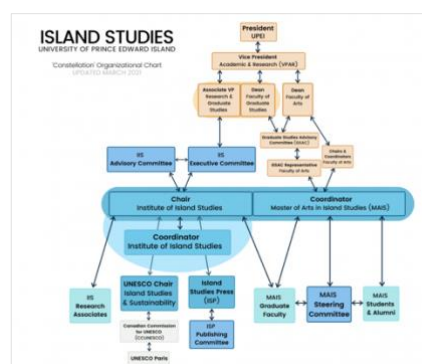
ISLAND STUDIES
UNIVERSITY OF PRINCE EDWARD ISLAND

'Constellation' Organizational Chart
UPDATED MARCH 2021

President
UPEI

Vice President
Academic & Research (VPAR)

Associate VP Research & Graduate Studies

Dean Faculty of Graduate Studies

Dean Faculty of Arts

Graduate Studies Advisory Committee (GSAC)

Chairs & Coordinators Faculty of Arts

GSAC Representative Faculty of Arts

IIS Advisory Committee

IIS Executive Committee

Chair
Institute of Island Studies

Coordinator
Master of Arts in Island Studies (MAIS)

Coordinator
Institute of Island Studies

IIS Research Associates

UNESCO Chair Island Studies & Sustainability

Island Studies Press (ISP)

Canadian Commission for UNESCO (CCUNESCO)

UNESCO Paris

ISP Publishing Committee

MAIS Graduate Faculty

MAIS Steering Committee

MAIS Students & Alumni